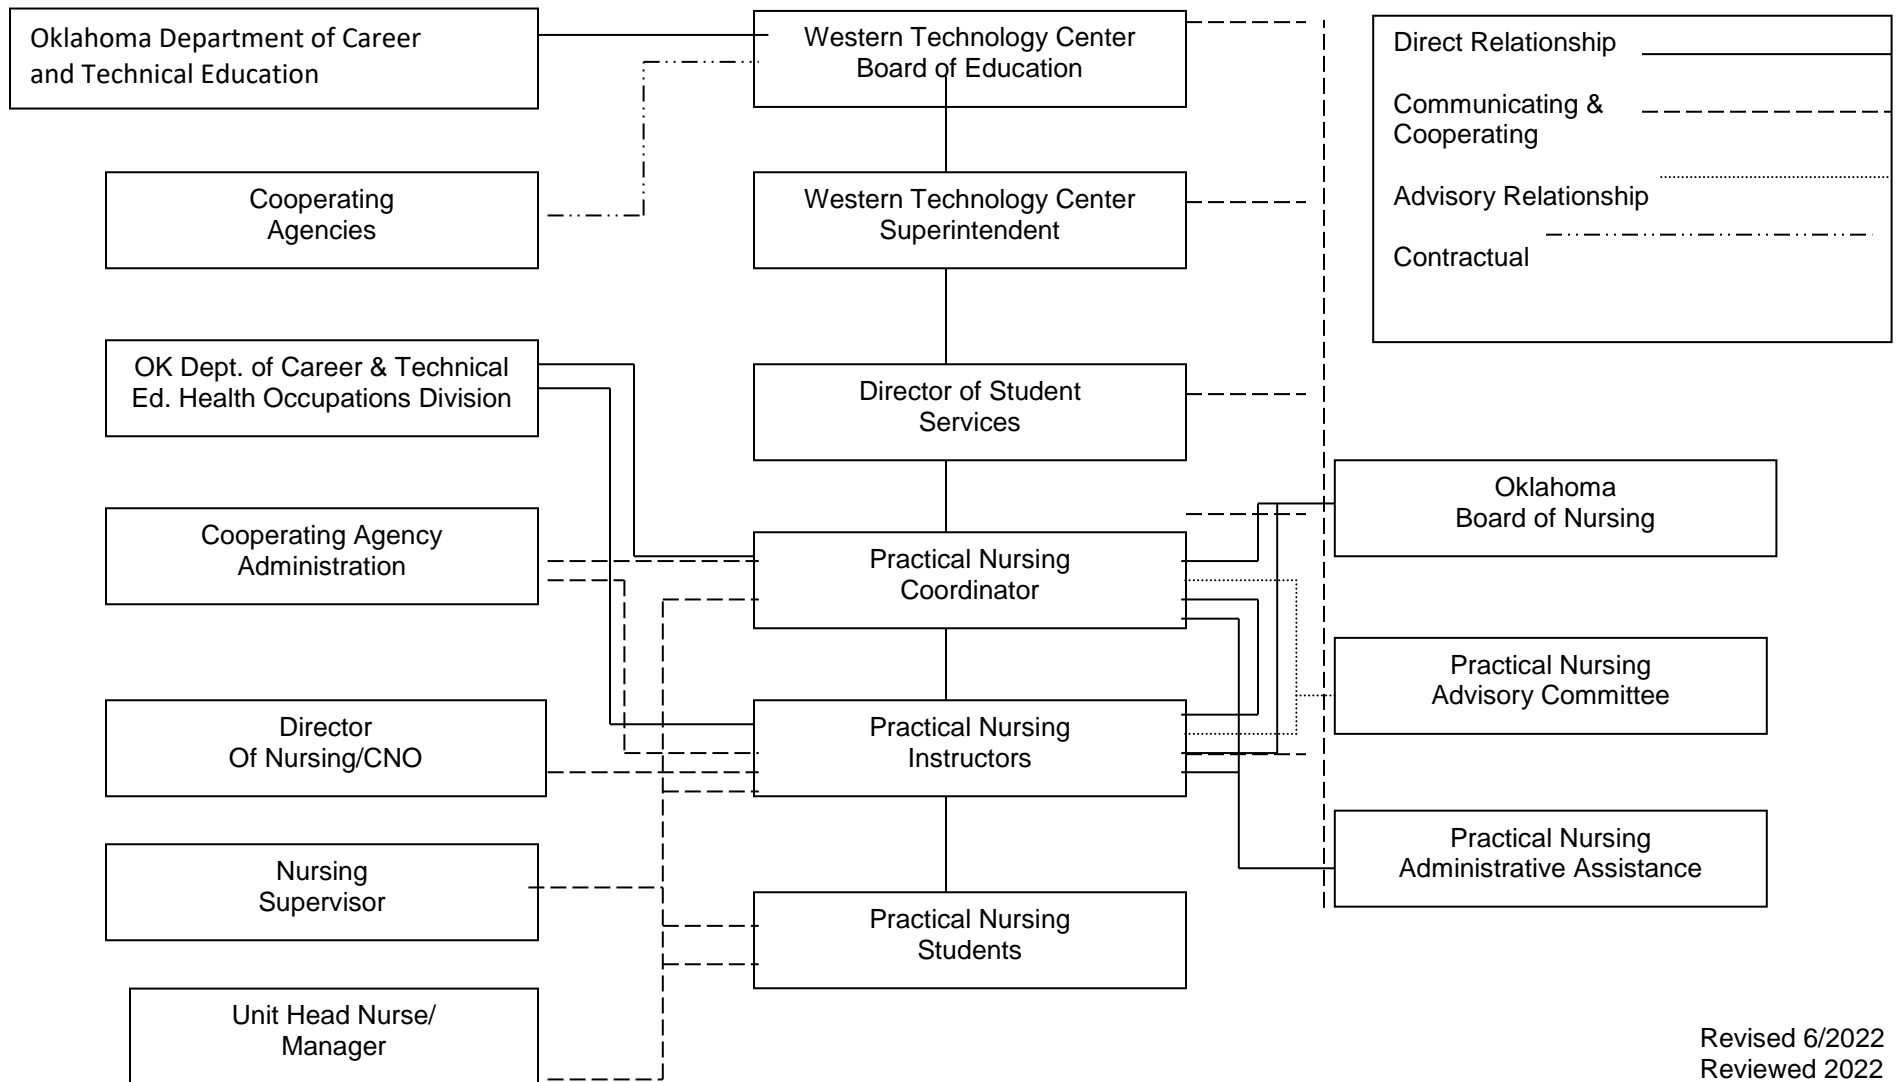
Oklahoma Department of Career and Technical Education

Western Technology Center Board of Education

Direct Relationship

Communicating & Cooperating

Advisory Relationship

Contractual

Cooperating Agencies

Western Technology Center Superintendent

OK Dept. of Career & Technical Ed. Health Occupations Division

Director of Student Services

Oklahoma Board of Nursing

Cooperating Agency Administration

Practical Nursing Coordinator

Practical Nursing Advisory Committee

Director Of Nursing/CNO

Practical Nursing Instructors

Practical Nursing Administrative Assistance

Nursing Supervisor

Practical Nursing Students

Unit Head Nurse/ Manager

Revised 6/2022
Reviewed 2022